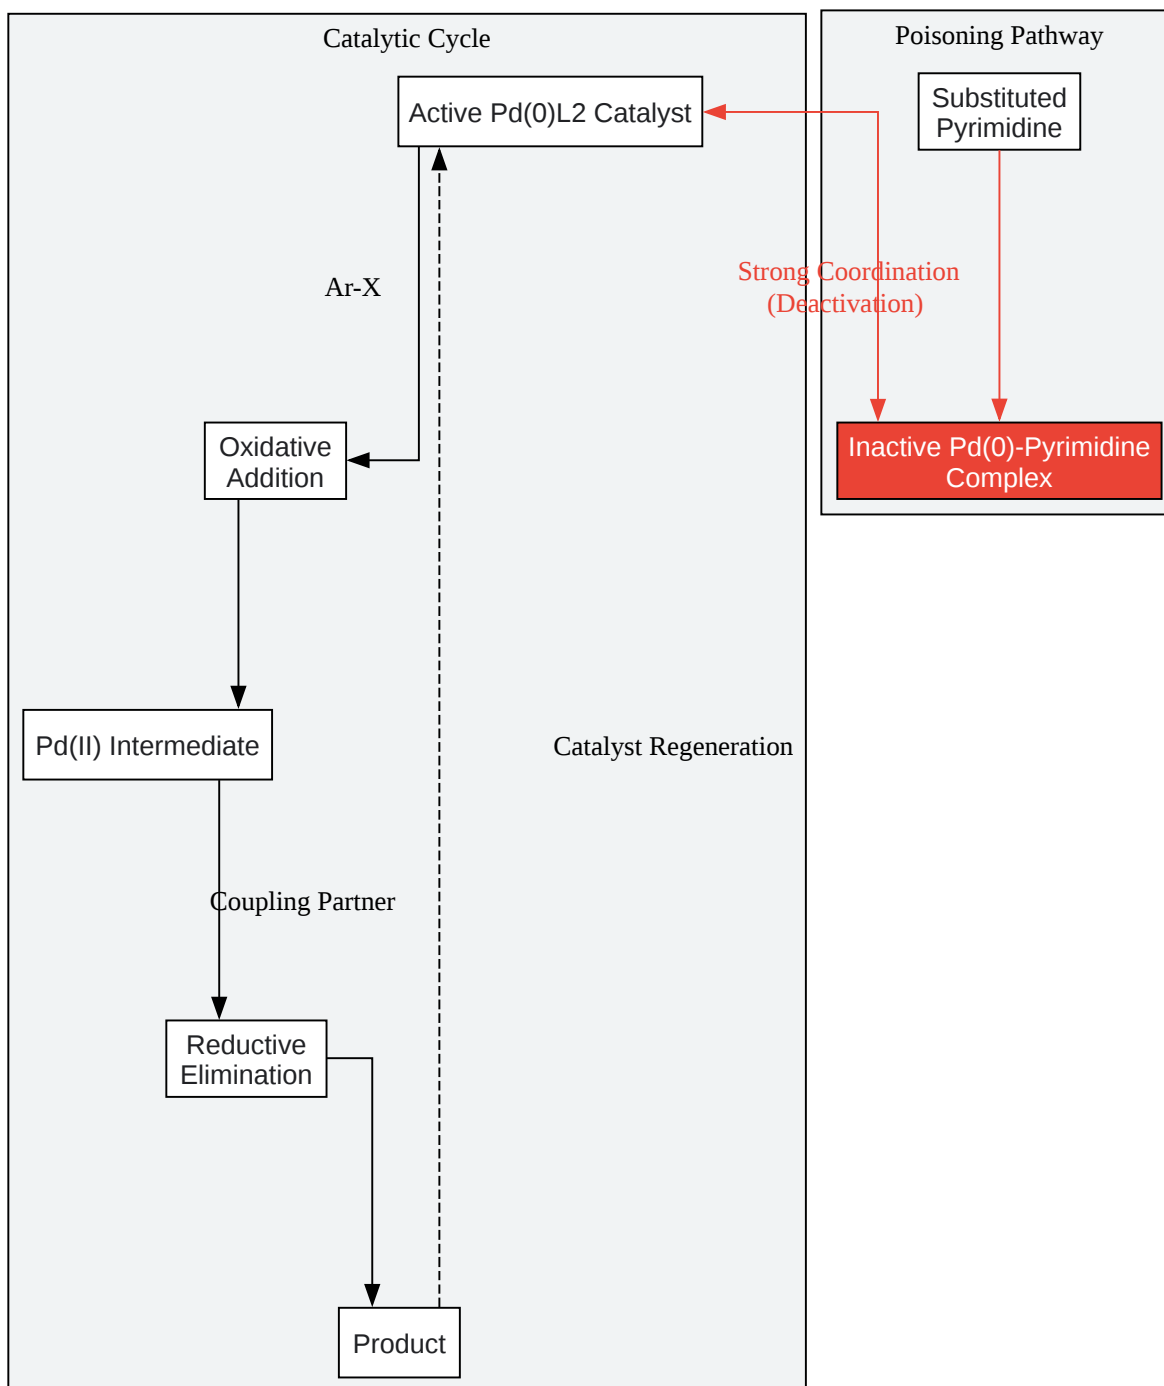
Catalytic Cycle

Active Pd(0)L2 Catalyst

Ar-X

Oxidative Addition

Pd(II) Intermediate

Coupling Partner

Reductive Elimination

Product

Catalyst Regeneration

Poisoning Pathway

Substituted Pyrimidine

Strong Coordination (Deactivation)

Inactive Pd(0)-Pyrimidine Complex